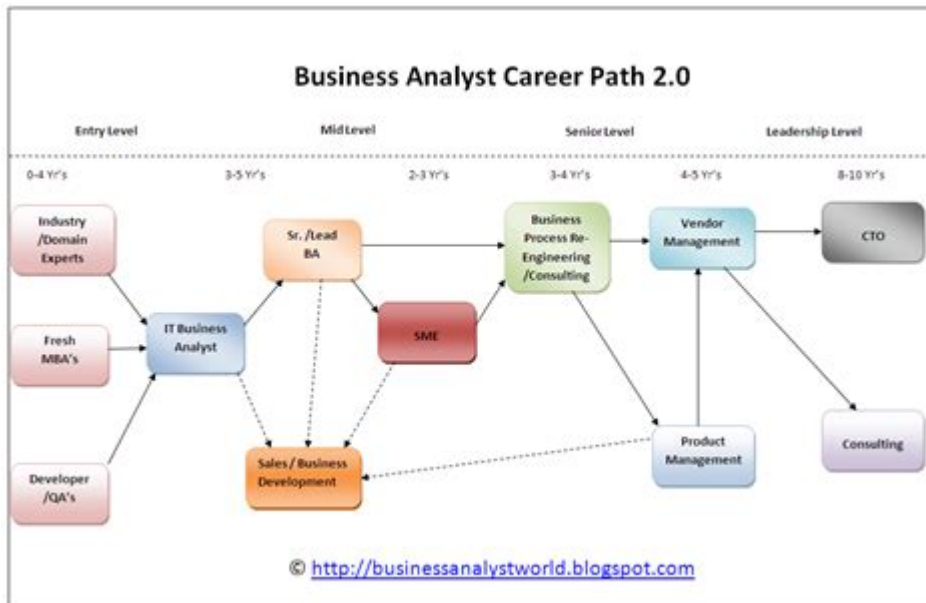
Business Analyst Career Path 2.0

Entry Level

Mid Level

Senior Level

Leadership Level

0-4 Yr's

3-5 Yr's

2-3 Yr's

3-4 Yr's

4-5 Yr's

8-10 Yr's

Industry /Domain Experts

Fresh MBA's

Developer /QA's

IT Business Analyst

Sr. /Lead BA

SME

Sales / Business Development

Business Process Re-Engineering /Consulting

Vendor Management

Product Management

CTO

Consulting

© http://businessanalystworld.blogspot.com